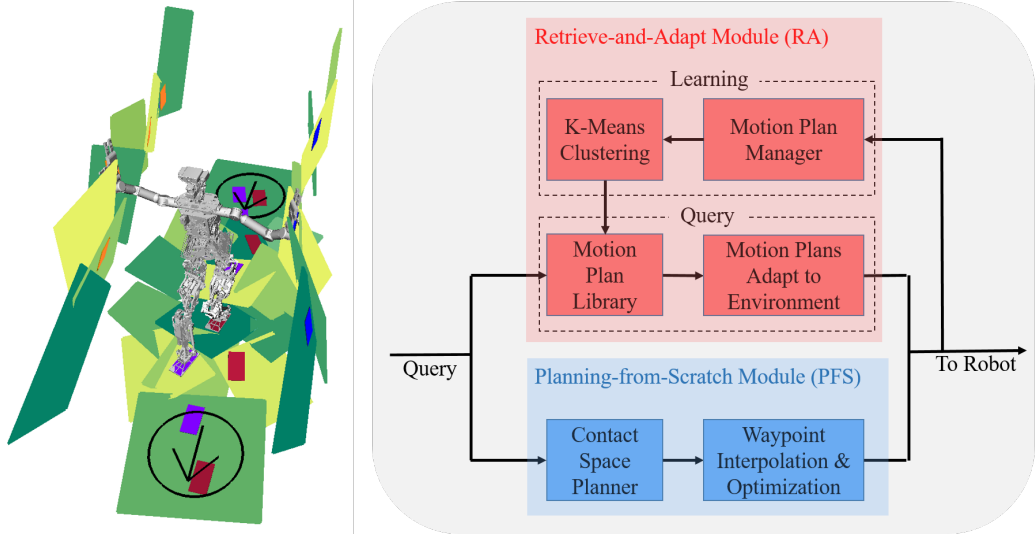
Retrieve-and-Adapt Module (RA)

Learning

K-Means Clustering

Motion Plan Manager

Query

Motion Plan Library

Motion Plans Adapt to Environment

Query

To Robot

Planning-from-Scratch Module (PFS)

Contact Space Planner

Waypoint Interpolation & Optimization